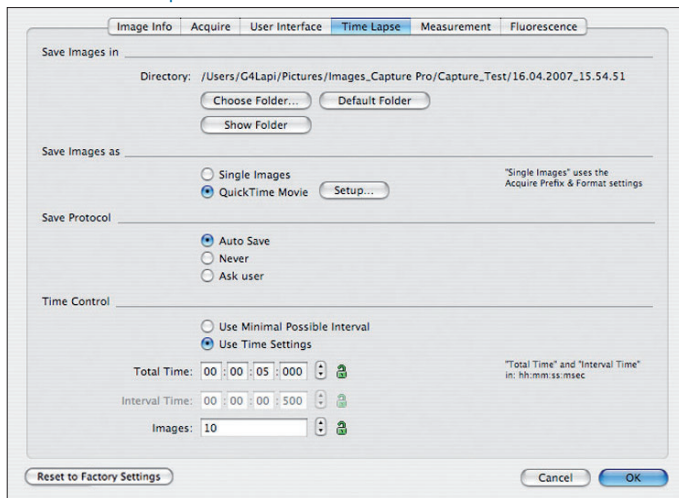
Image Info | Acquire | User Interface | Time Lapse | Measurement | Fluorescence

Save Images in

Directory: /Users/G4Lapi/Pictures/Images_Capture Pro/Capture_Test/16.04.2007_15.54.51

Choose Folder... Default Folder

Show Folder

Save Images as

Single Images
QuickTime Movie Setup...

"Single Images" uses the Acquire Prefix & Format settings

Save Protocol

Auto Save
Never
Ask user

Time Control

Use Minimal Possible Interval
Use Time Settings

Total Time: 00 : 00 : 05 : 000

"Total Time" and "Interval Time" in: hh:mm:ss:msec

Interval Time: 00 : 00 : 00 : 500

Images: 10

Reset to Factory Settings

Cancel OK